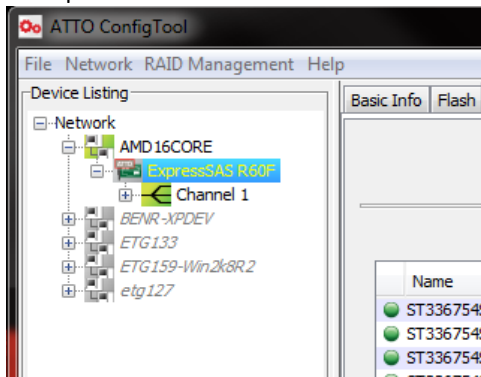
ATTO ConfigTool

File Network RAID Management Help

Device Listing

Network
AMD16CORE
ExpressSAS R60F
Channel 1
BENR-XPDEV
ETG133
ETG159-Win2k8R2
etg127

Basic Info | Flash

Name
ST336754
ST336754
ST336754